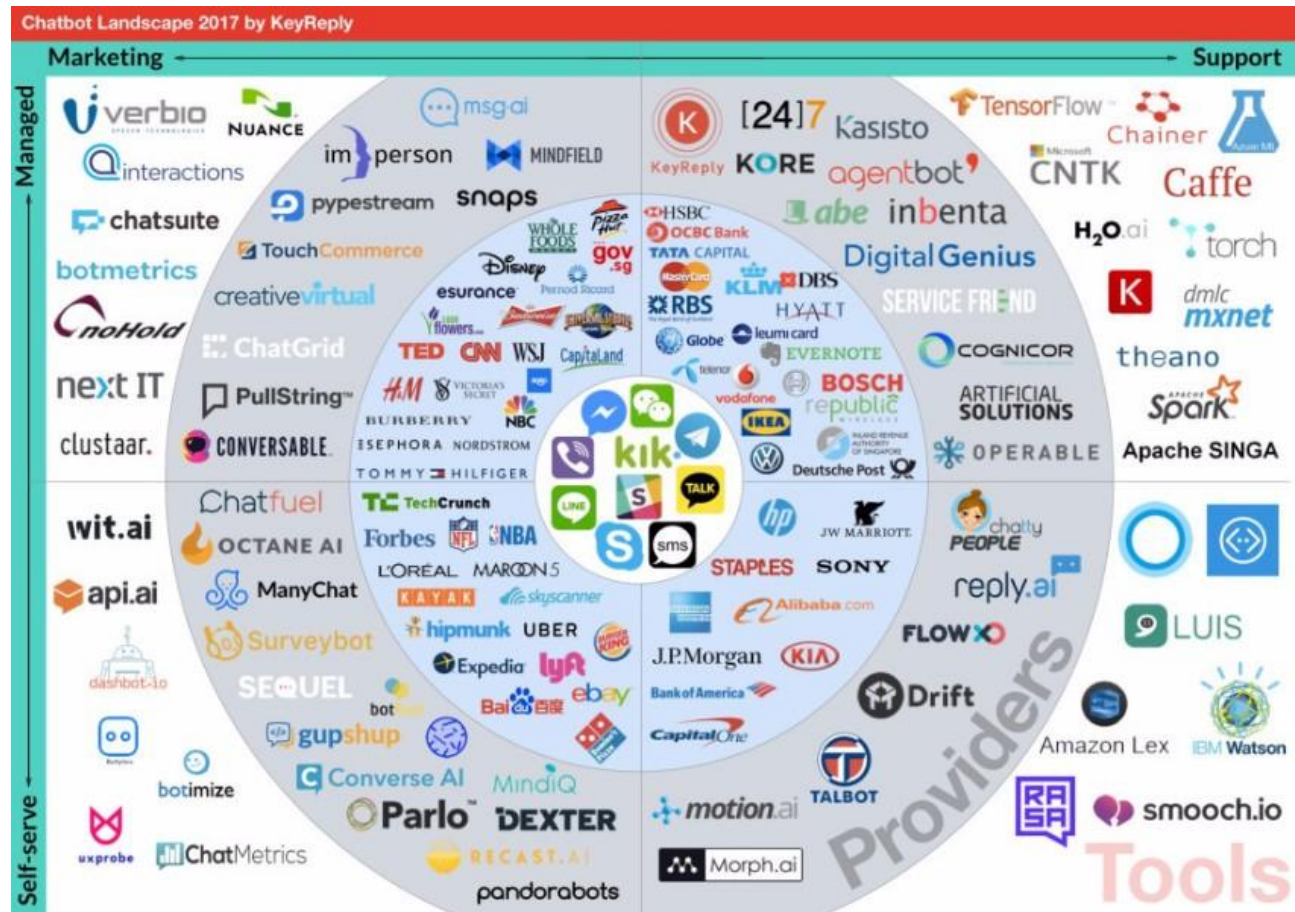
Chatbot Landscape 2017 by KeyReply

Marketing

Support

Managed

Self-serve

verbio

NUANCE

interactions

chatsuite

botmetrics

noHold

next IT

clustaar.

msg.ai

im person

MINDFIELD

pypestream

snaps

TouchCommerce

creativevirtual

ChatGrid

PullString

CONVERSABLE

WHOLE FOODS

Pizza Hut

gov.sg

Disney

Pernod Ricard

esurance

flowers.com

Budweiser

Universal Studios

TED

CNN

WSJ

CapitaLand

H&M

VICTORIA'S SECRET

BURBERRY

NBC

SEPHORA

NORDSTROM

TOMMY HILFIGER

kik

TALK

LINE

S

sms

KeyReply

[24]7

Kasisto

KORE

agentbot

abe

inbenta

Digital Genius

SERVICE FRIEND

HSBC

OCBC Bank

TATA CAPITAL

MasterCard

KLM

DBS

RBS

HYATT

Globe

leumi card

EVERNOTE

telenor

vodafone

BOSCH

republic

IKEA

INLAND REVENUE AUTHORITY OF SINGAPORE

Deutsche Post

COGNICOR

ARTIFICIAL SOLUTIONS

OPERABLE

TensorFlow

Chainer

Azure ML

Microsoft CNTK

Caffe

$H_2O$.ai

torch

K

dmlc mxnet

theano

Apache Spark

Apache SINGA

wit.ai

api.ai

dashbot.io

botimize

uxprobe

ChatMetrics

Chatfuel

OCTANE AI

ManyChat

Surveybot

SEQUEL

botsociety

gupshup

Converse AI

MindiQ

Parlo

DEXTER

RECAST.AI

pandorabots

TechCrunch

Forbes

NFL

NBA

L'ORÉAL

MAROON 5

KAYAK

skyscanner

hipmunk

UBER

BURGER KING

Expedia

lyft

ebay

Baidu 百度

Domino's

hp

JW MARRIOTT

STAPLES

SONY

AMERICAN EXPRESS

Alibaba.com

J.P.Morgan

KIA

Bank of America

Capital One

motion.ai

Morph.ai

TALBOT

chatty PEOPLE

reply.ai

FLOW XO

Drift

Providers

LUIS

Amazon Lex

IBM Watson

RASA

smooch.io

Tools